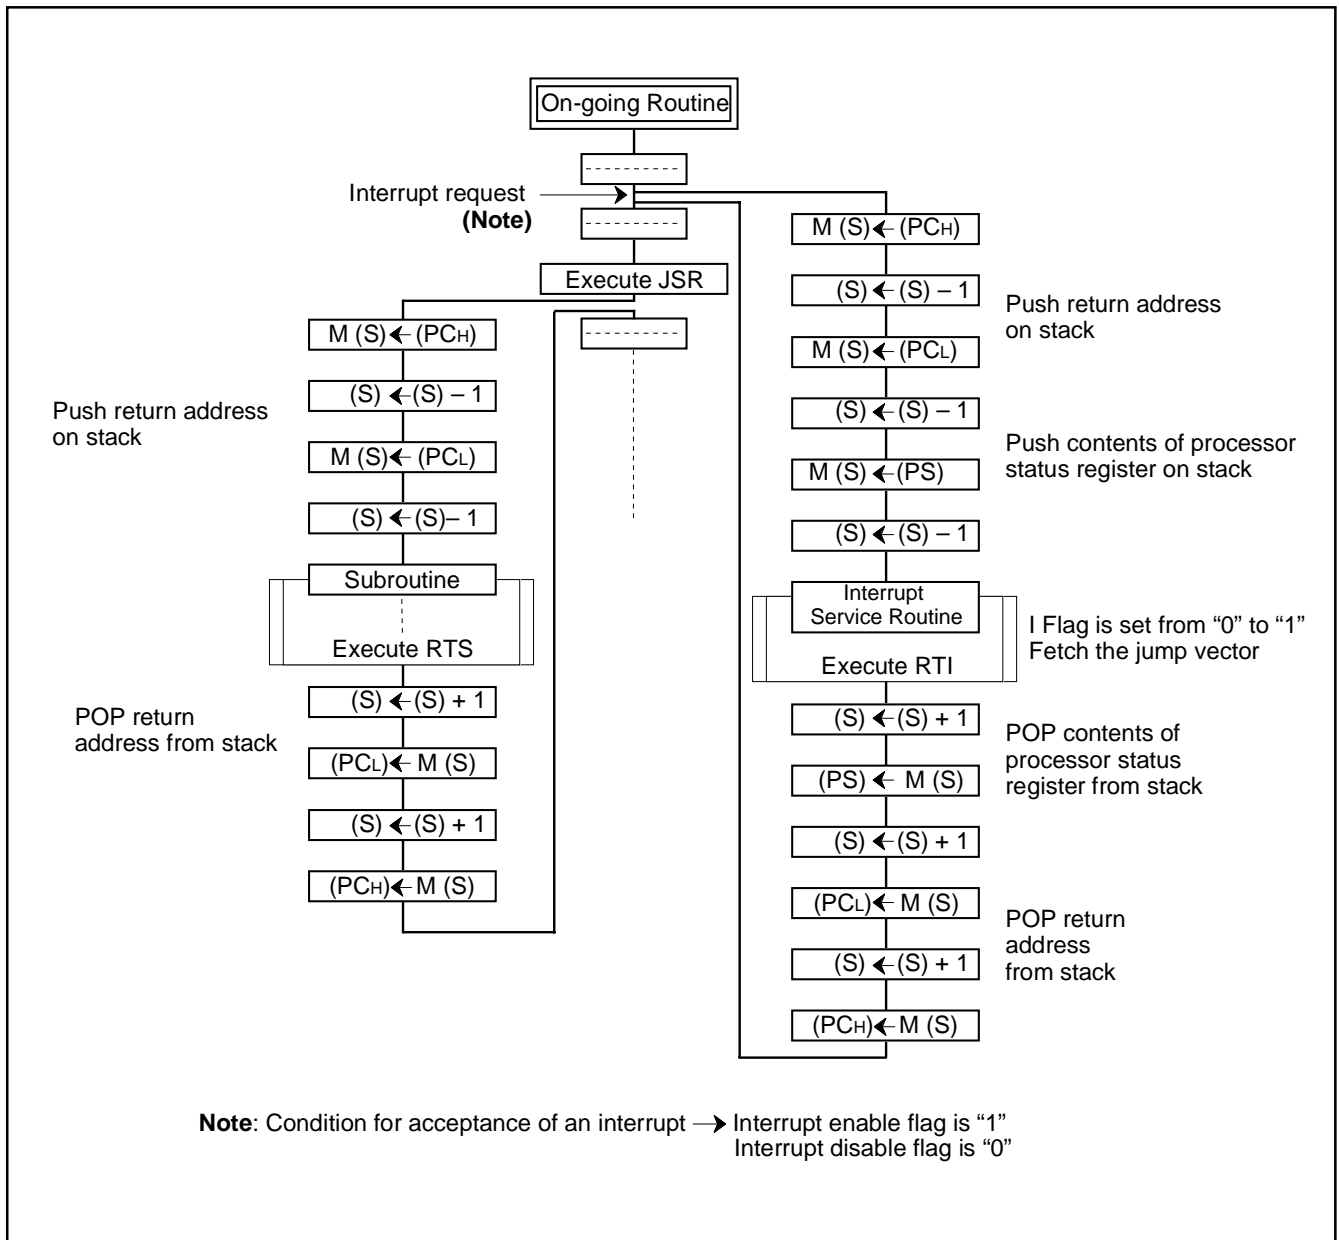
On-going Routine

Interrupt request
(Note)

Execute JSR

$M(S) \leftarrow (PC_H)$

$(S) \leftarrow (S) - 1$

Push return address on stack

$M(S) \leftarrow (PC_L)$

$(S) \leftarrow (S) - 1$

Subroutine

Execute RTS

$(S) \leftarrow (S) + 1$

POP return address from stack

$(PC_L) \leftarrow M(S)$

$(S) \leftarrow (S) + 1$

$(PC_H) \leftarrow M(S)$

$M(S) \leftarrow (PC_H)$

$(S) \leftarrow (S) - 1$

Push return address on stack

$M(S) \leftarrow (PC_L)$

$(S) \leftarrow (S) - 1$

Push contents of processor status register on stack

$M(S) \leftarrow (PS)$

$(S) \leftarrow (S) - 1$

Interrupt Service Routine

I Flag is set from "0" to "1"
Fetch the jump vector

Execute RTI

$(S) \leftarrow (S) + 1$

POP contents of processor status register from stack

$(PS) \leftarrow M(S)$

$(S) \leftarrow (S) + 1$

$(PC_L) \leftarrow M(S)$

POP return address from stack

$(S) \leftarrow (S) + 1$

$(PC_H) \leftarrow M(S)$

Note: Condition for acceptance of an interrupt → Interrupt enable flag is "1"
Interrupt disable flag is "0"